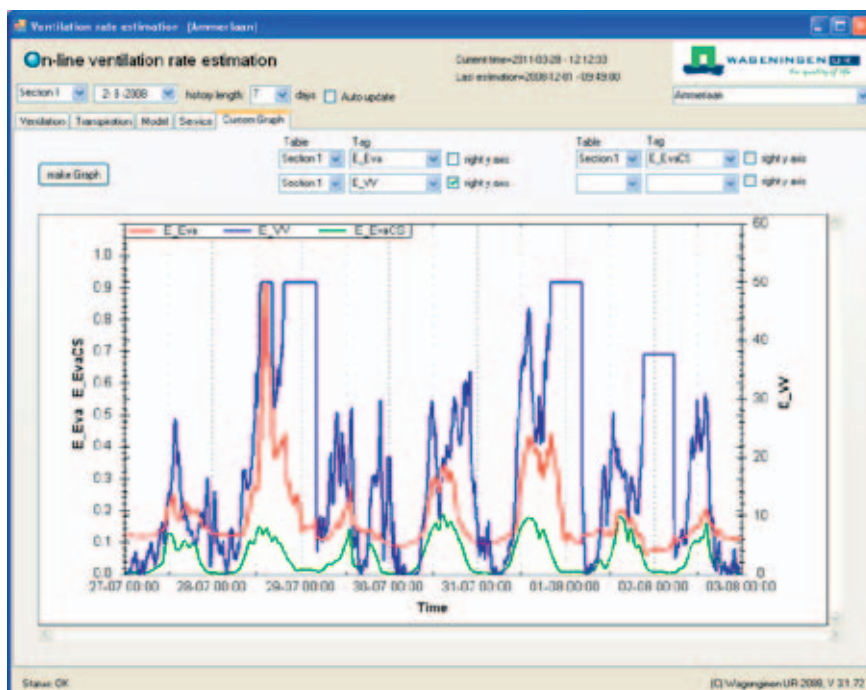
Ventilation rate estimation [Ammerlaan]

On-line ventilation rate estimation

Current time=2011-03-28 - 12:12:33
Last estimation=2008-12-01 - 09:49:00

WAGENINGEN UR
for quality of life

Section 1 | 2-8-2008 | history length 7 days | Auto update

Ammerlaan

Ventilation | Transpiration | Model | Service | Custom Graph

Table | Tag | Table | Tag
Section 1 | E_Eva | right y axis | Section 1 | E_EvaCS | right y axis
Section 1 | E_VV | right y axis | | | right y axis

make Graph

E_Eva | E_VV | E_EvaCS

1.0
0.9
0.8
0.7
0.6
0.5
0.4
0.3
0.2
0.1
0.0

E_Eva E_EvaCS

60
50
40
30
20
10
0

E_VV

27-07 00:00 | 28-07 00:00 | 29-07 00:00 | 30-07 00:00 | 31-07 00:00 | 01-08 00:00 | 02-08 00:00 | 03-08 00:00

Time

Status: OK

(C) Wageningen UR 2008, V 31.72